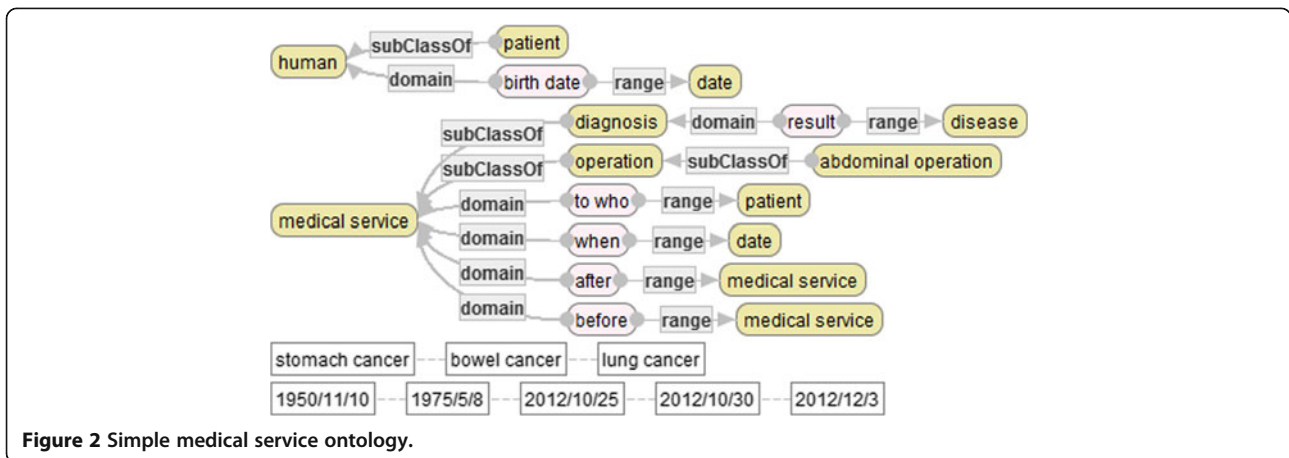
human
subClassOf
patient
domain
birth date
range
date
diagnosis
domain
result
range
disease
subClassOf
subClassOf
operation
subClassOf
abdominal operation
medical service
domain
to who
range
patient
domain
when
range
date
domain
after
range
medical service
domain
before
range
medical service

stomach cancer
bowel cancer
lung cancer

1950/11/10
1975/5/8
2012/10/25
2012/10/30
2012/12/3

**Figure 2** Simple medical service ontology.